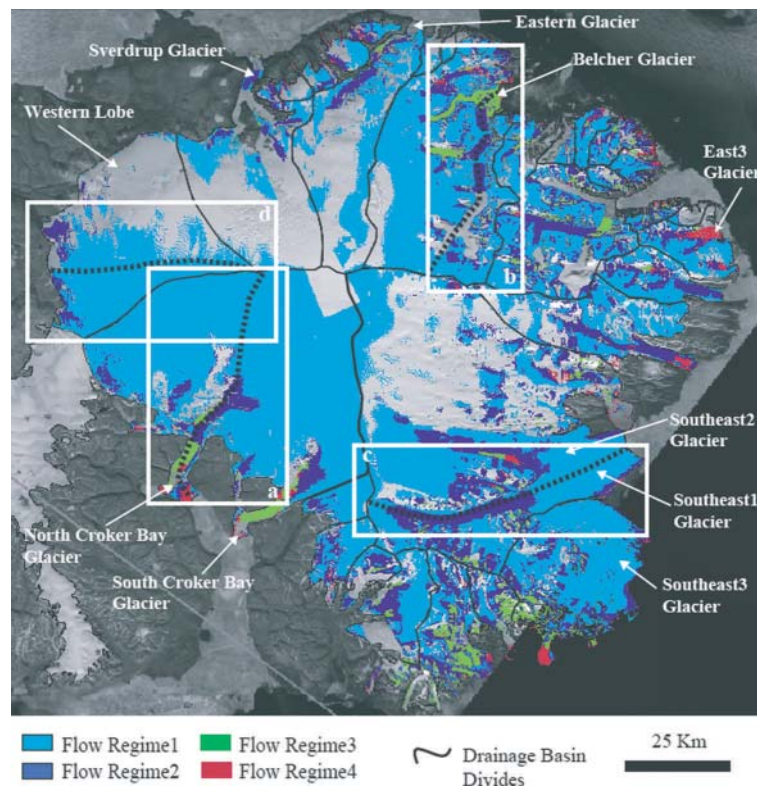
Eastern Glacier
Sverdrup Glacier
Belcher Glacier
Western Lobe
East3 Glacier
d
b
Southeast2 Glacier
c
Southeast1 Glacier
a
North Croker Bay Glacier
South Croker Bay Glacier
Southeast3 Glacier

Flow Regime1
Flow Regime2
Flow Regime3
Flow Regime4
Drainage Basin Divides
25 Km